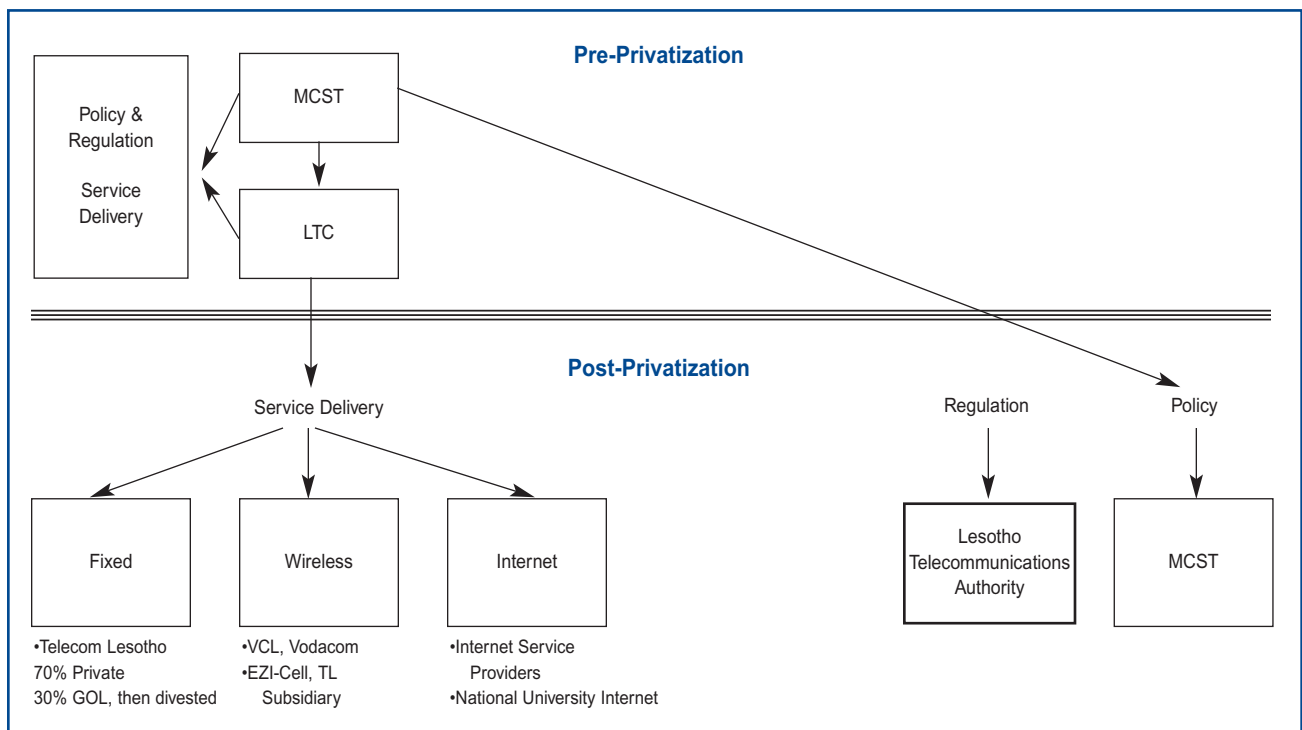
Pre-Privatization

Policy & Regulation

Service Delivery

MCST

LTC

Post-Privatization

Service Delivery

Regulation

Policy

Fixed

Wireless

Internet

Lesotho Telecommunications Authority

MCST

•Telecom Lesotho
70% Private
30% GOL, then divested

•VCL, Vodacom
•EZI-Cell, TL Subsidiary

•Internet Service Providers
•National University Internet